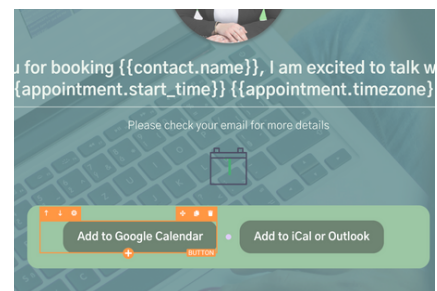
u for booking {{contact.name}}, I am excited to talk w
{{appointment.start_time}} {{appointment.timezone}

Please check your email for more details

Add to Google Calendar

BUTTON

Add to iCal or Outlook